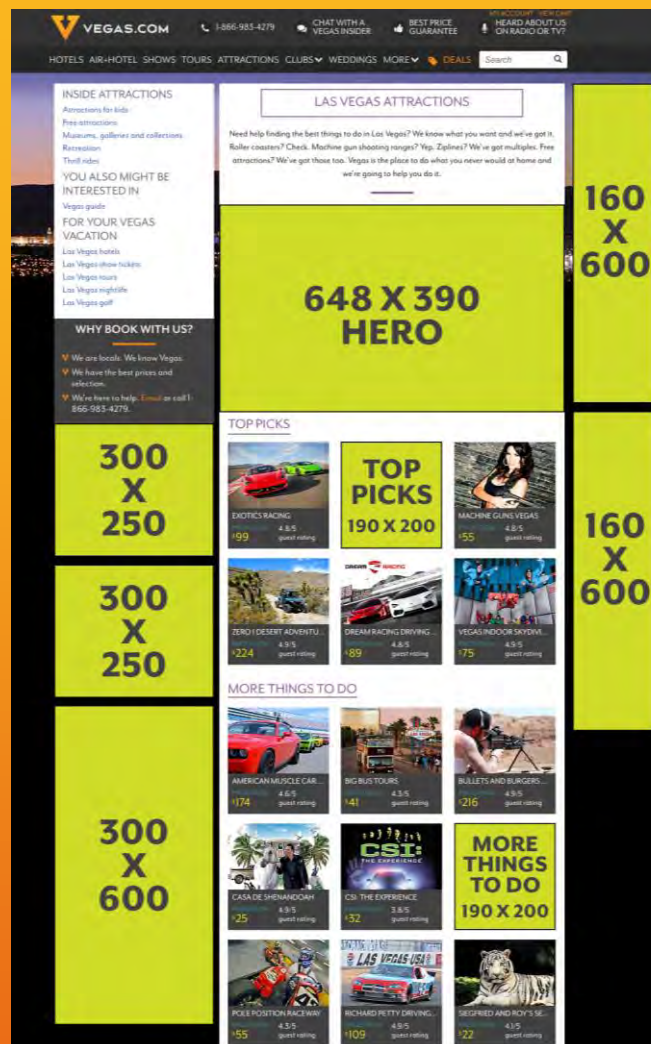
VEGAS.COM 1-866-983-4279 CHAT WITH A VEGAS INSIDER BEST PRICE GUARANTEE MY ACCOUNT VIEW CART HEARD ABOUT US ON RADIO OR TV?

HOTELS AIR+HOTEL SHOWS TOURS ATTRACTIONS CLUBS WEDDINGS MORE DEALS Search

INSIDE ATTRACTIONS
Attractions for kids
Free attractions
Museums, galleries and collections
Recreation
Thrill rides

YOU ALSO MIGHT BE INTERESTED IN
Vegas guide

FOR YOUR VEGAS VACATION
Las Vegas hotels
Las Vegas show tickets
Las Vegas tours
Las Vegas nightlife
Las Vegas golf

WHY BOOK WITH US?
We are locals. We know Vegas.
We have the best prices and selection.
We're here to help. Email or call 1-866-983-4279.

300 X 250

300 X 250

300 X 600

LAS VEGAS ATTRACTIONS

Need help finding the best things to do in Las Vegas? We know what you want and we've got it. Roller coasters? Check. Machine gun shooting ranges? Yep. Ziplines? We've got multiples. Free attractions? We've got those too. Vegas is the place to do what you never would at home and we're going to help you do it.

648 X 390 HERO

160 X 600

160 X 600

TOP PICKS

EXOTICS RACING 4.8/5 guest rating $99

TOP PICKS 190 X 200

MACHINE GUNS VEGAS 4.8/5 guest rating $55

ZERO I DESERT ADVENTU... 4.9/5 guest rating $224

DREAM RACING DRIVING ... 4.8/5 guest rating $89

VEGAS INDOOR SKYDIVI... 4.9/5 guest rating $75

MORE THINGS TO DO

AMERICAN MUSCLE CAR... 4.6/5 guest rating $174

BIG BUS TOURS 4.3/5 guest rating $41

BULLETS AND BURGERS... 4.9/5 guest rating $216

CASA DE SHENANDOAH 4.9/5 guest rating $25

CSI: THE EXPERIENCE 3.6/5 guest rating $32

MORE THINGS TO DO 190 X 200

POLE POSITION RACEWAY 4.3/5 guest rating $55

RICHARD PETTY DRIVING... 4.9/5 guest rating $109

SIEGFRIED AND ROY'S SE... 4.1/5 guest rating $22